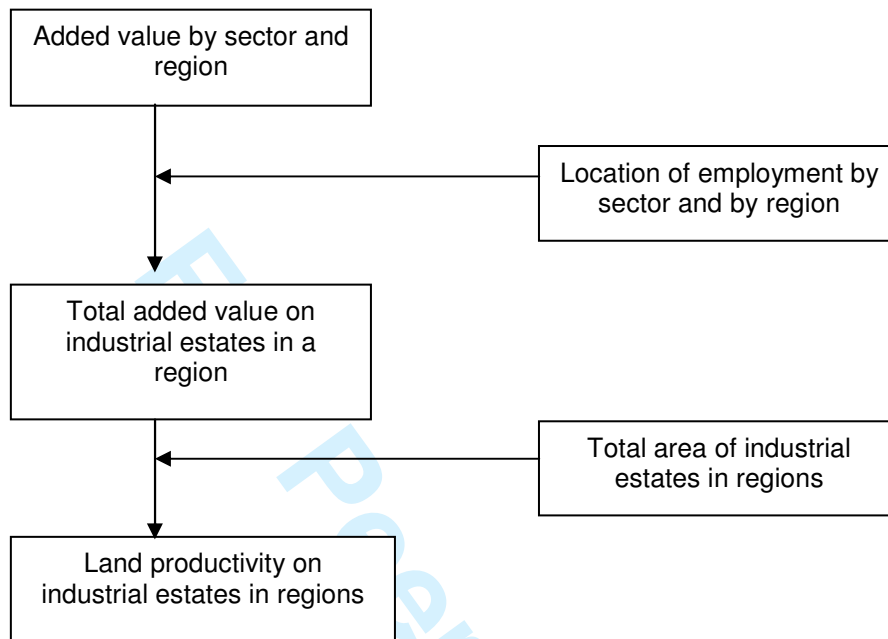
Added value by sector and region

Location of employment by sector and by region

Total added value on industrial estates in a region

Total area of industrial estates in regions

Land productivity on industrial estates in regions